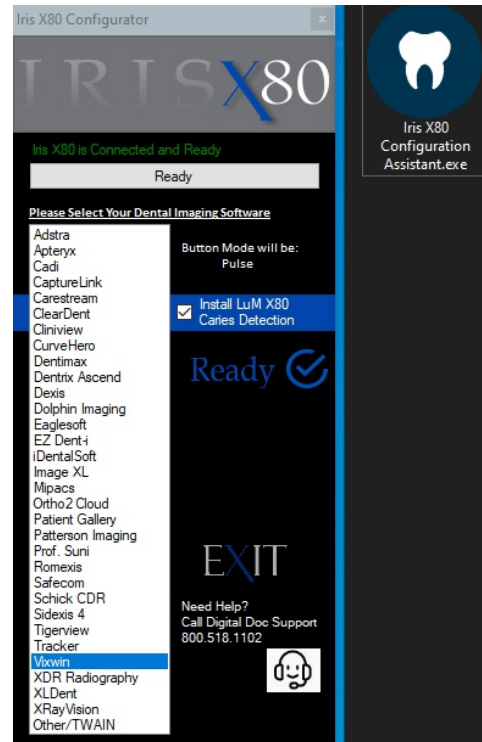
Iris X80 Configurator

IRISX80

Iris X80 is Connected and Ready

Ready

Please Select Your Dental Imaging Software

Adstra
Apteryx
Cadi
CaptureLink
Carestream
ClearDent
Cliniview
CurveHero
Dentimax
Dentrix Ascend
Dexis
Dolphin Imaging
Eaglesoft
EZ Dent-i
iDentalSoft
Image XL
Mipacs
Ortho2 Cloud
Patient Gallery
Patterson Imaging
Prof. Suni
Romexis
Safecom
Schick CDR
Sidexis 4
Tigerview
Tracker
Vixwin
XDR Radiography
XLDent
XRayVision
Other/TWAIN

Button Mode will be:
Pulse

Install LuM X80 Caries Detection

Ready

EXIT

Need Help?
Call Digital Doc Support
800.518.1102

Iris X80 Configuration Assistant.exe